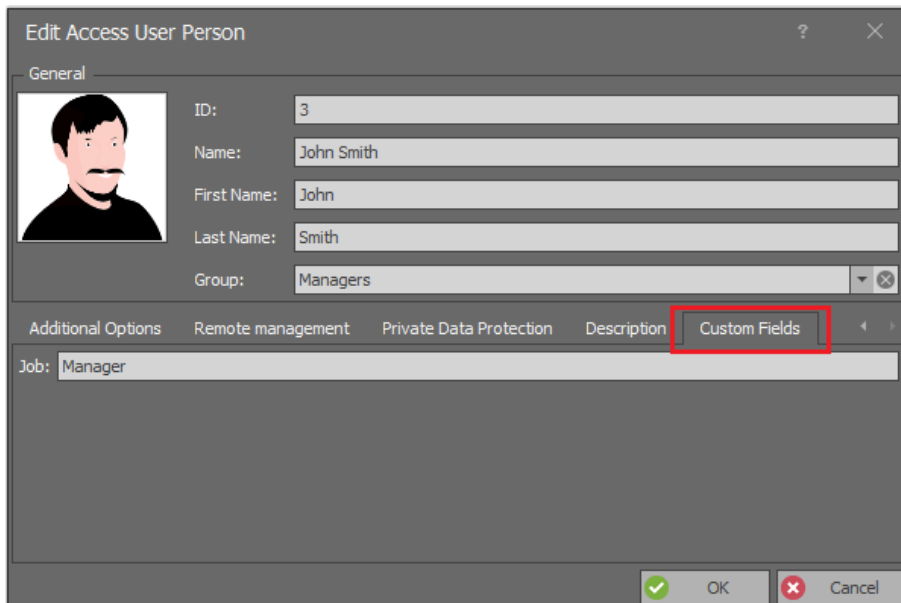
Edit Access User Person

?

General

ID: 3

Name: John Smith

First Name: John

Last Name: Smith

Group: Managers

Additional Options Remote management Private Data Protection Description Custom Fields

Job: Manager

OK

Cancel